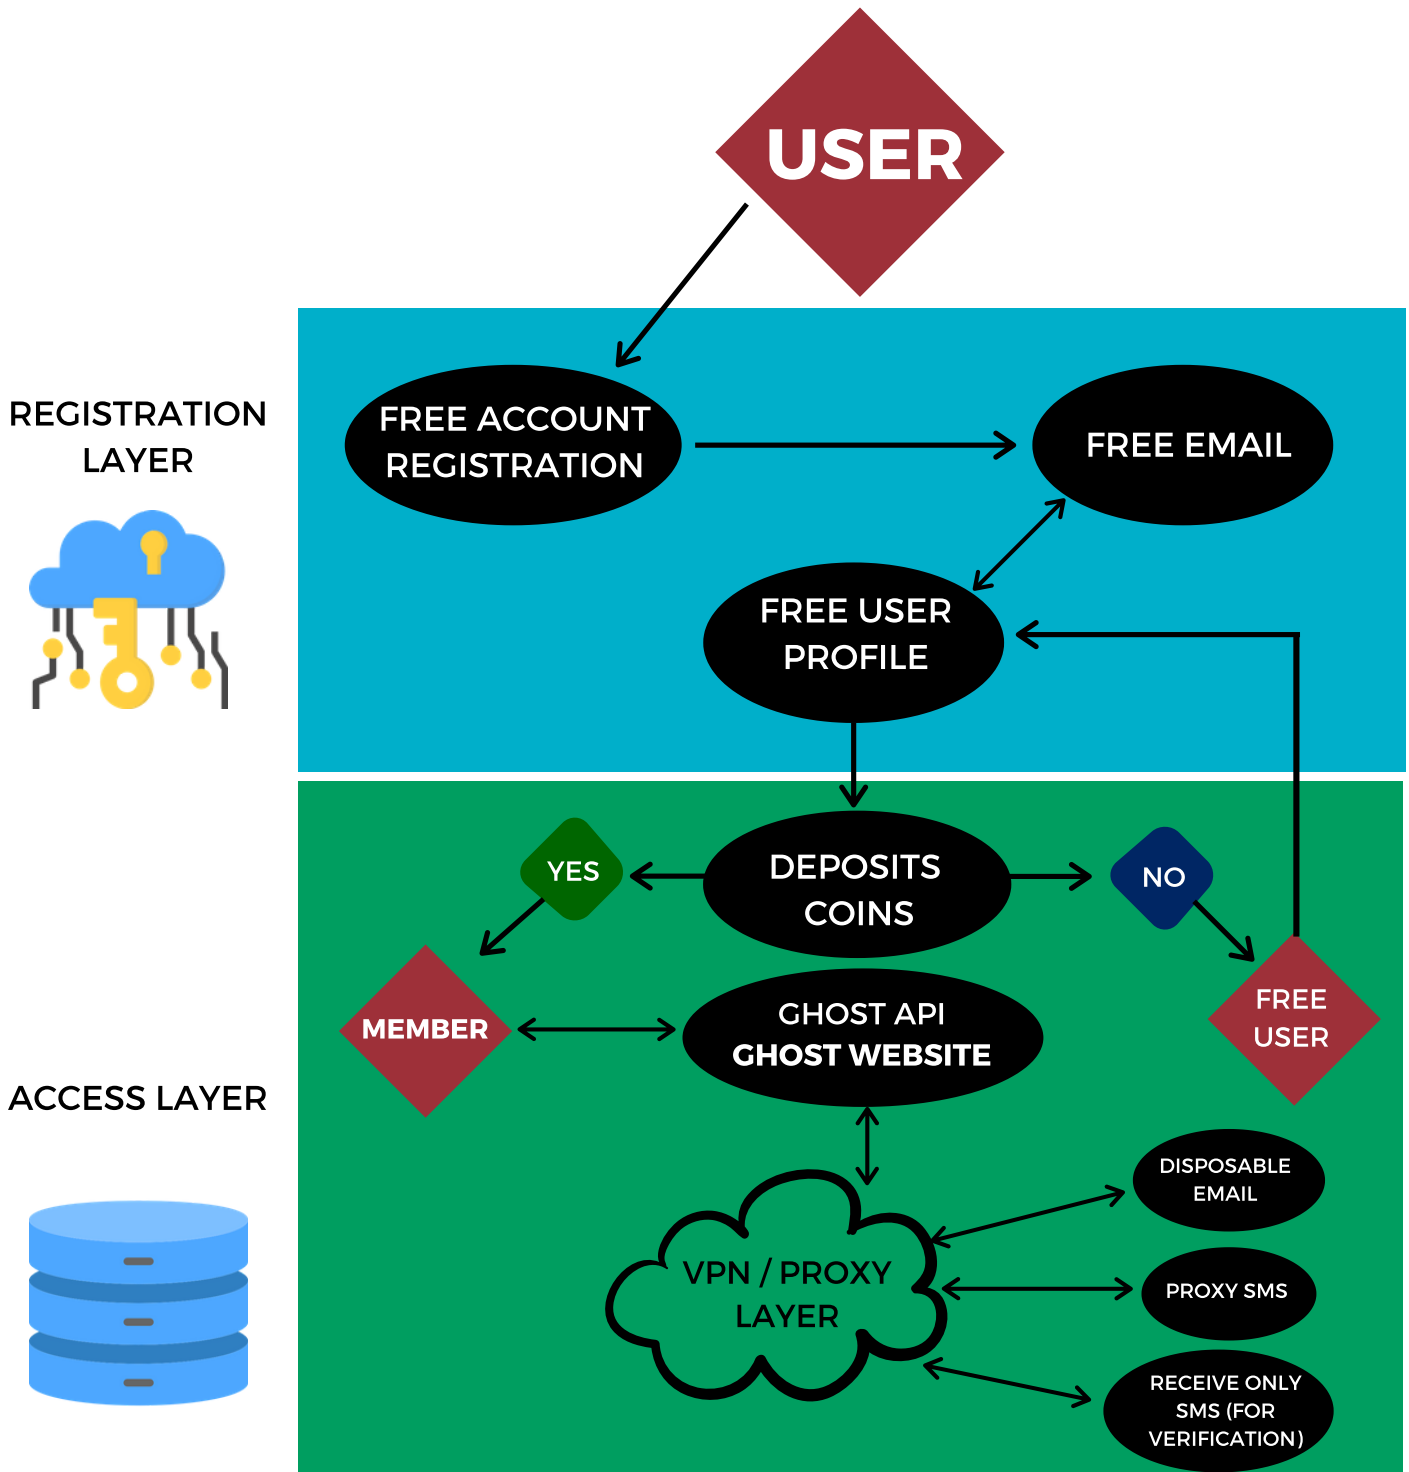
USER

REGISTRATION LAYER

FREE ACCOUNT REGISTRATION

FREE EMAIL

FREE USER PROFILE

YES

DEPOSITS COINS

NO

MEMBER

GHOST API
GHOST WEBSITE

FREE USER

ACCESS LAYER

DISPOSABLE EMAIL

VPN / PROXY LAYER

PROXY SMS

RECEIVE ONLY SMS (FOR VERIFICATION)